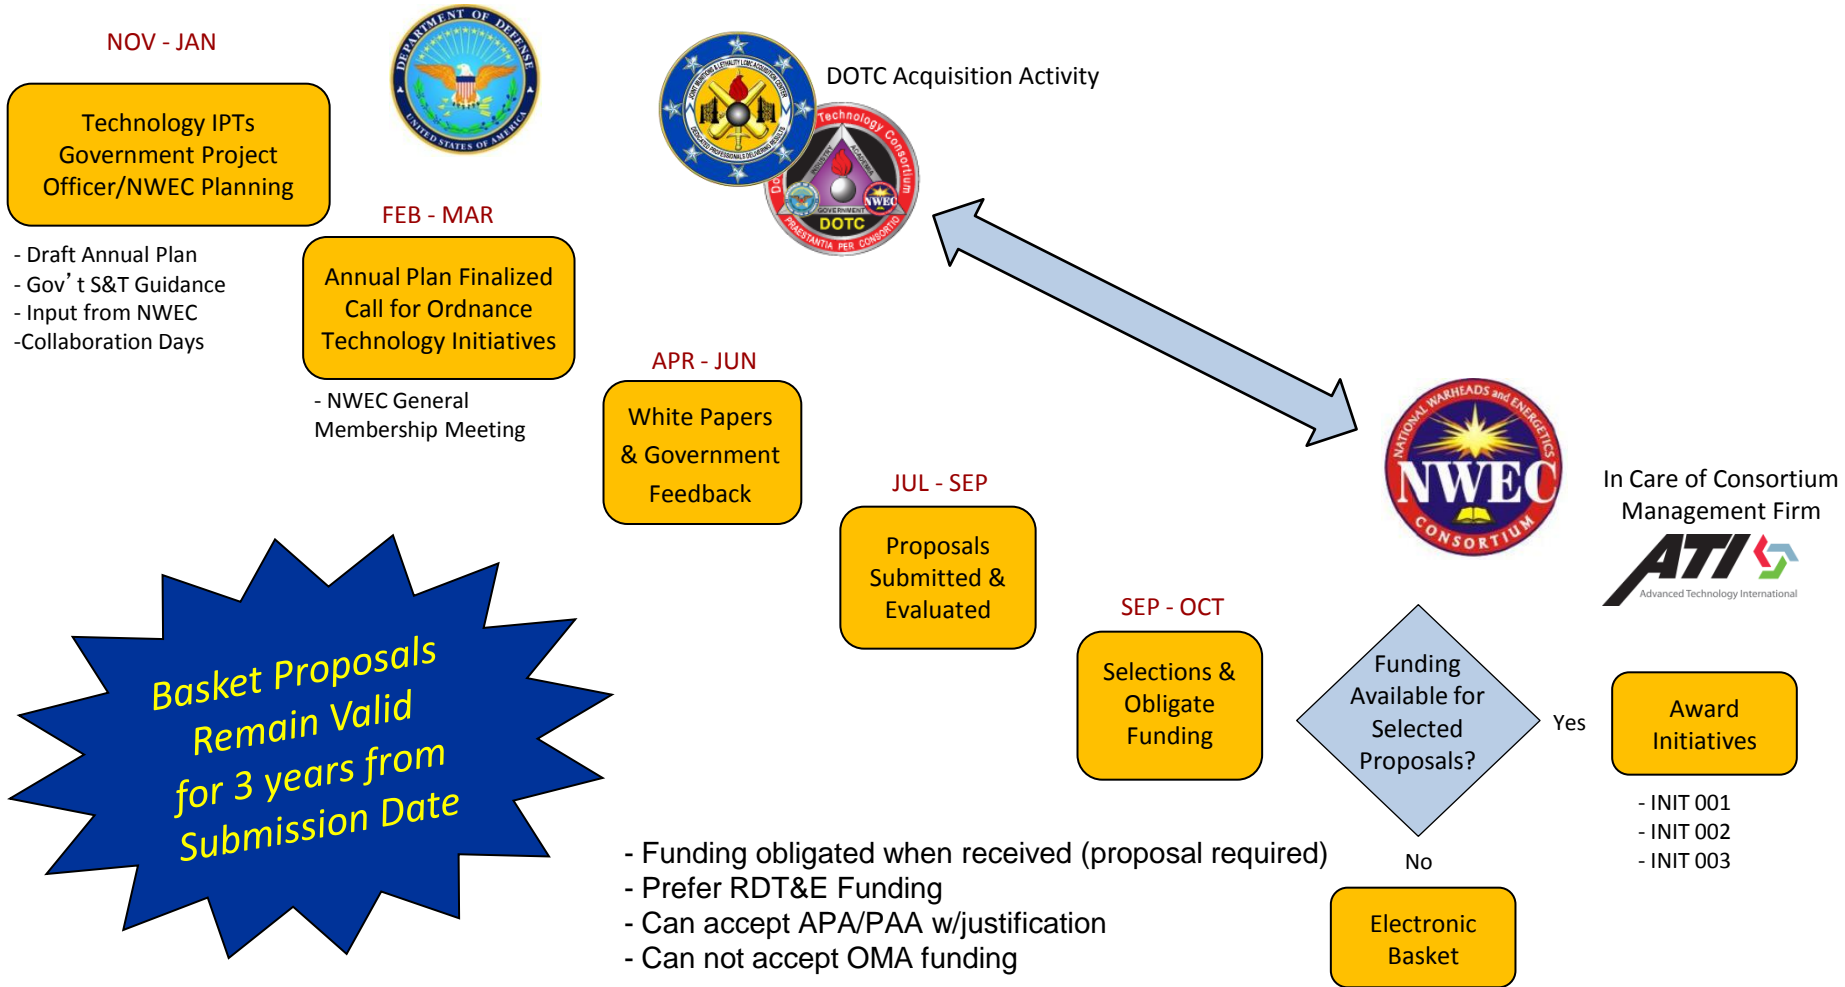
NOV - JAN

Technology IPTs Government Project Officer/NWEC Planning

- Draft Annual Plan
- Gov’t S&T Guidance
- Input from NWEC
-Collaboration Days

DEPARTMENT OF DEFENSE UNITED STATES OF AMERICA

FEB - MAR

Annual Plan Finalized Call for Ordnance Technology Initiatives

- NWEC General Membership Meeting

DOTC Acquisition Activity

Technology Consortium DOTC NWEC GOVERNMENT PRAESTANTIA PER CONSORTIO

APR - JUN

White Papers & Government Feedback

JUL - SEP

Proposals Submitted & Evaluated

SEP - OCT

Selections & Obligate Funding

NATIONAL WARHEADS and ENERGETICS NWEC CONSORTIUM

In Care of Consortium Management Firm

ATI Advanced Technology International

Funding Available for Selected Proposals?

Yes

Award Initiatives

- INIT 001
- INIT 002
- INIT 003

No

Electronic Basket

Basket Proposals Remain Valid for 3 years from Submission Date

- Funding obligated when received (proposal required)
- Prefer RDT&E Funding
- Can accept APA/PAA w/justification
- Can not accept OMA funding